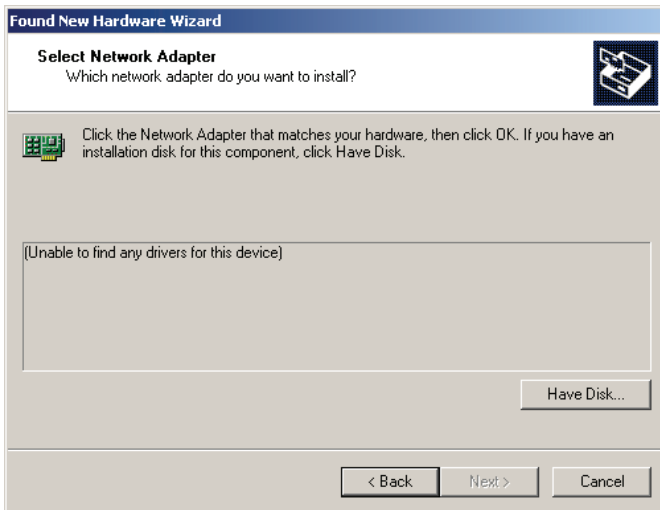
Found New Hardware Wizard

Select Network Adapter
Which network adapter do you want to install?

Click the Network Adapter that matches your hardware, then click OK. If you have an installation disk for this component, click Have Disk.

(Unable to find any drivers for this device)

Have Disk...

< Back
Next >
Cancel